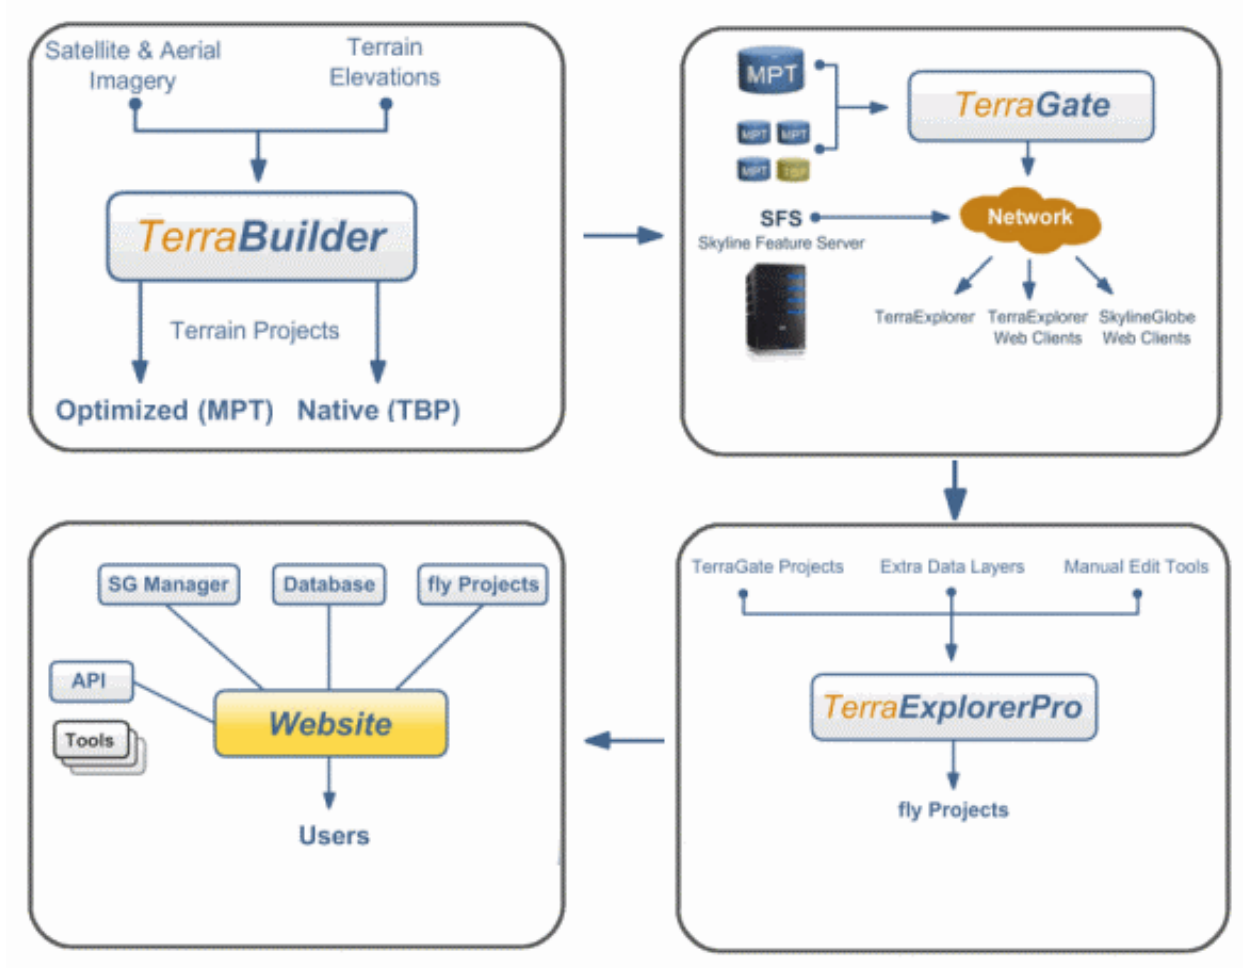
Satellite & Aerial Imagery

Terrain Elevations

TerraBuilder

Terrain Projects

Optimized (MPT)

Native (TBP)

MPT

MPT MPT

MPT TBP

TerraGate

SFS

Skyline Feature Server

Network

TerraExplorer

TerraExplorer Web Clients

SkylineGlobe Web Clients

TerraGate Projects

Extra Data Layers

Manual Edit Tools

TerraExplorerPro

fly Projects

SG Manager

Database

fly Projects

API

Tools

Website

Users